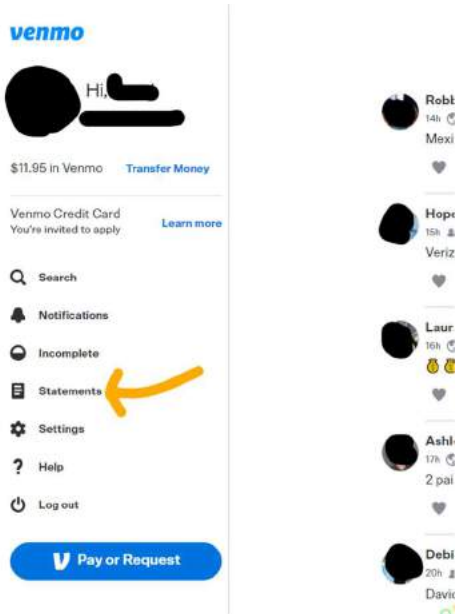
venmo

Hi,

$11.95 in Venmo Transfer Money

Venmo Credit Card
You're invited to apply
Learn more

Search

Notifications

Incomplete

Statements

Settings

Help

Log out

Pay or Request

Robb
14h
Mexi

Hope
15h
Veriz

Laur
16h

Ashl
17h
2 pai

Debi
20h
Davic